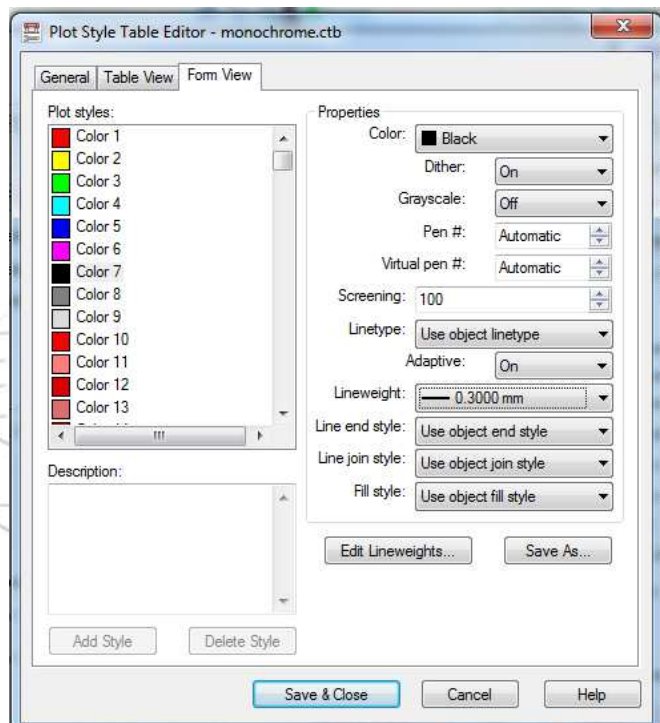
Plot Style Table Editor - monochrome.ctb

General | Table View | Form View

Plot styles:
Color 1
Color 2
Color 3
Color 4
Color 5
Color 6
Color 7
Color 8
Color 9
Color 10
Color 11
Color 12
Color 13

Description:

Add Style
Delete Style

Properties
Color: Black
Dither: On
Grayscale: Off
Pen #: Automatic
Virtual pen #: Automatic
Screening: 100
Linetype: Use object linetype
Adaptive: On
Lineweight: 0.3000 mm
Line end style: Use object end style
Line join style: Use object join style
Fill style: Use object fill style

Edit Lineweights...
Save As...

Save & Close
Cancel
Help